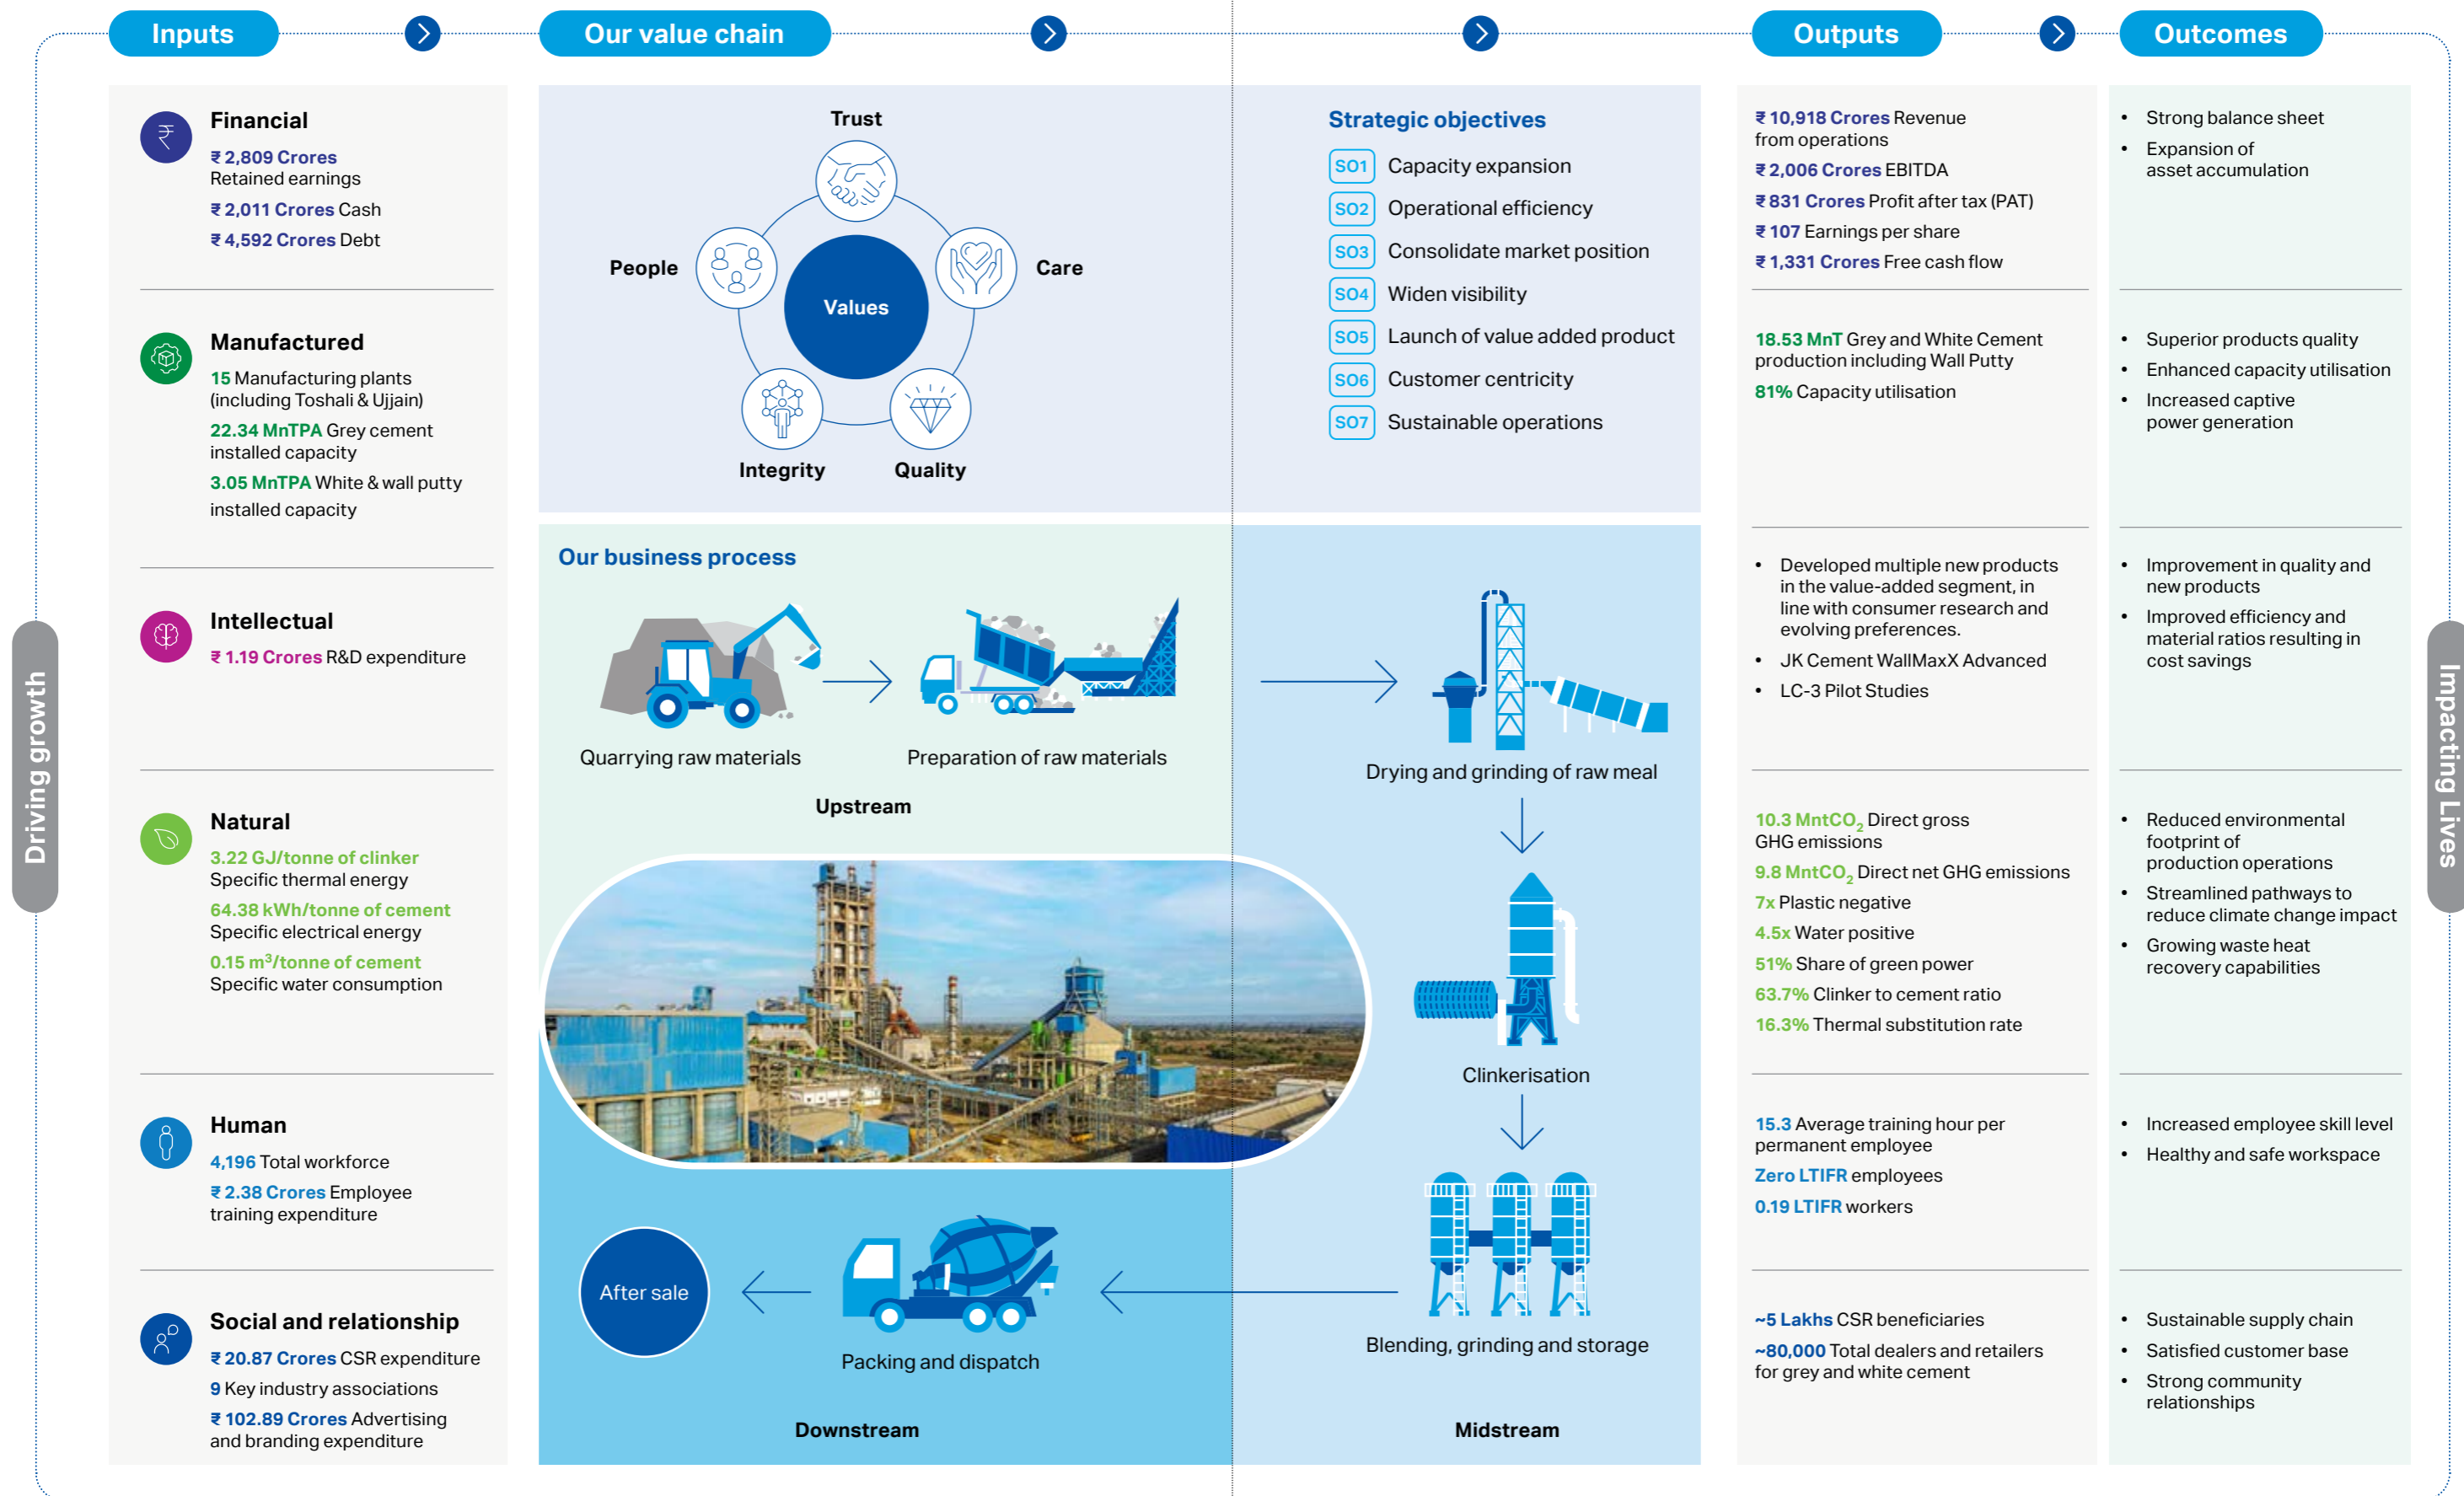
Inputs

Our value chain

Outputs

Outcomes

Driving growth

Financial
₹ 2,809 Crores Retained earnings
₹ 2,011 Crores Cash
₹ 4,592 Crores Debt

Manufactured
15 Manufacturing plants (including Toshali & Ujjain)
22.34 MnTPA Grey cement installed capacity
3.05 MnTPA White & wall putty installed capacity

Intellectual
₹ 1.19 Crores R&D expenditure

Natural
3.22 GJ/tonne of clinker Specific thermal energy
64.38 kWh/tonne of cement Specific electrical energy
0.15 m$^3$/tonne of cement Specific water consumption

Human
4,196 Total workforce
₹ 2.38 Crores Employee training expenditure

Social and relationship
₹ 20.87 Crores CSR expenditure
9 Key industry associations
₹ 102.89 Crores Advertising and branding expenditure

Trust
People
Values
Care
Integrity
Quality

Strategic objectives
SO1 Capacity expansion
SO2 Operational efficiency
SO3 Consolidate market position
SO4 Widen visibility
SO5 Launch of value added product
SO6 Customer centricity
SO7 Sustainable operations

Our business process
Quarrying raw materials
Preparation of raw materials
Upstream
Drying and grinding of raw meal
Clinkerisation
Blending, grinding and storage
Midstream
Packing and dispatch
After sale
Downstream

₹ 10,918 Crores Revenue from operations
₹ 2,006 Crores EBITDA
₹ 831 Crores Profit after tax (PAT)
₹ 107 Earnings per share
₹ 1,331 Crores Free cash flow

18.53 MnT Grey and White Cement production including Wall Putty
81% Capacity utilisation

• Developed multiple new products in the value-added segment, in line with consumer research and evolving preferences.
• JK Cement WallMaxX Advanced
• LC-3 Pilot Studies

10.3 MntCO$_2$ Direct gross GHG emissions
9.8 MntCO$_2$ Direct net GHG emissions
7x Plastic negative
4.5x Water positive
51% Share of green power
63.7% Clinker to cement ratio
16.3% Thermal substitution rate

15.3 Average training hour per permanent employee
Zero LTIFR employees
0.19 LTIFR workers

~5 Lakhs CSR beneficiaries
~80,000 Total dealers and retailers for grey and white cement

• Strong balance sheet
• Expansion of asset accumulation

• Superior products quality
• Enhanced capacity utilisation
• Increased captive power generation

• Improvement in quality and new products
• Improved efficiency and material ratios resulting in cost savings

• Reduced environmental footprint of production operations
• Streamlined pathways to reduce climate change impact
• Growing waste heat recovery capabilities

• Increased employee skill level
• Healthy and safe workspace

• Sustainable supply chain
• Satisfied customer base
• Strong community relationships

Impacting Lives